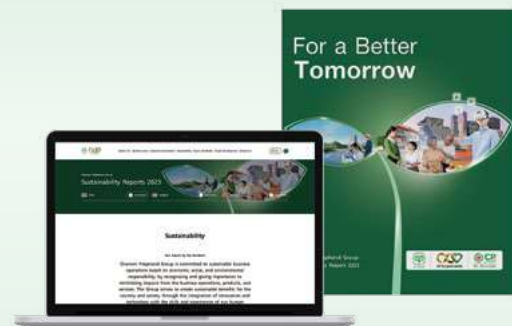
For a Better
Tomorrow

Sustainability Reports 2023

Sustainability

Charoen Pokphand Group is committed to sustainable business operations based on economic, social, and environmental responsibility, by recognizing and giving importance to minimizing impacts from the business operations, products, and services. The Group strives to create sustainable benefits for the country and society, through the integration of resources and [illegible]

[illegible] Pokphand Group
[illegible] Reports 2023